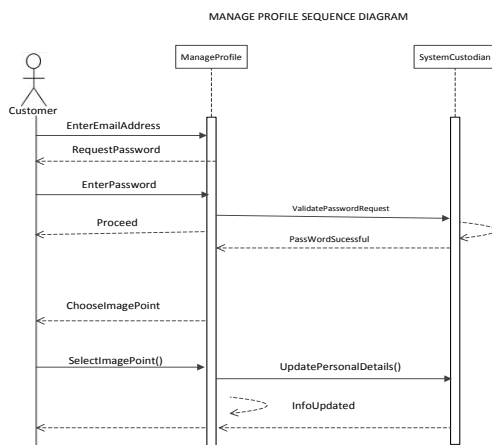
MANAGE PROFILE SEQUENCE DIAGRAM

Customer

ManageProfile

SystemCustodian

EnterEmailAddress

RequestPassword

EnterPassword

ValidatePasswordRequest

Proceed

PassWordSucessful

ChooseImagePoint

SelectImagePoint()

UpdatePersonalDetails()

InfoUpdated